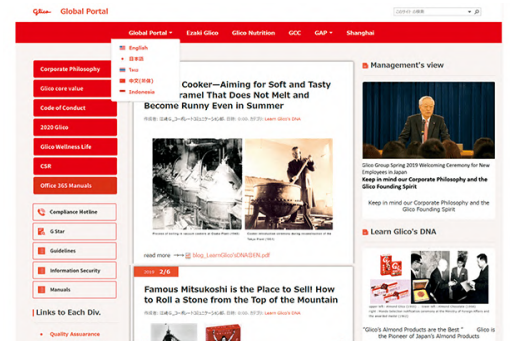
Glico Global Portal

Global Portal ▾ Ezaki Glico Glico Nutrition GCC GAP ▾ Shanghai

English
日本語
Thai
中文(简体)
Indonesia

Corporate Philosophy
Glico core value
Code of Conduct
2020 Glico
Glico Wellness Life
CSR
Office 365 Manuals

Compliance Hotline
G Star
Guidelines
Information Security
Manuals

Links to Each Div.
Quality Assurance

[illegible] Cooker—Aiming for Soft and Tasty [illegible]ramel That Does Not Melt and Become Runny Even in Summer

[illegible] Learn Glico's DNA

read more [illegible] Learn Glico's DNA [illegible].pdf

2/6

Famous Mitsukoshi is the Place to Sell! How to Roll a Stone from the Top of the Mountain

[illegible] Learn Glico's DNA

Management's view

Glico Group Spring 2019 Welcoming Ceremony for New Employees in Japan
Keep in mind our Corporate Philosophy and the Glico Founding Spirit

Keep in mind our Corporate Philosophy and the Glico Founding Spirit

Learn Glico's DNA

"Glico's Almond Products are the Best" Glico is the Pioneer of Japan's Almond Products